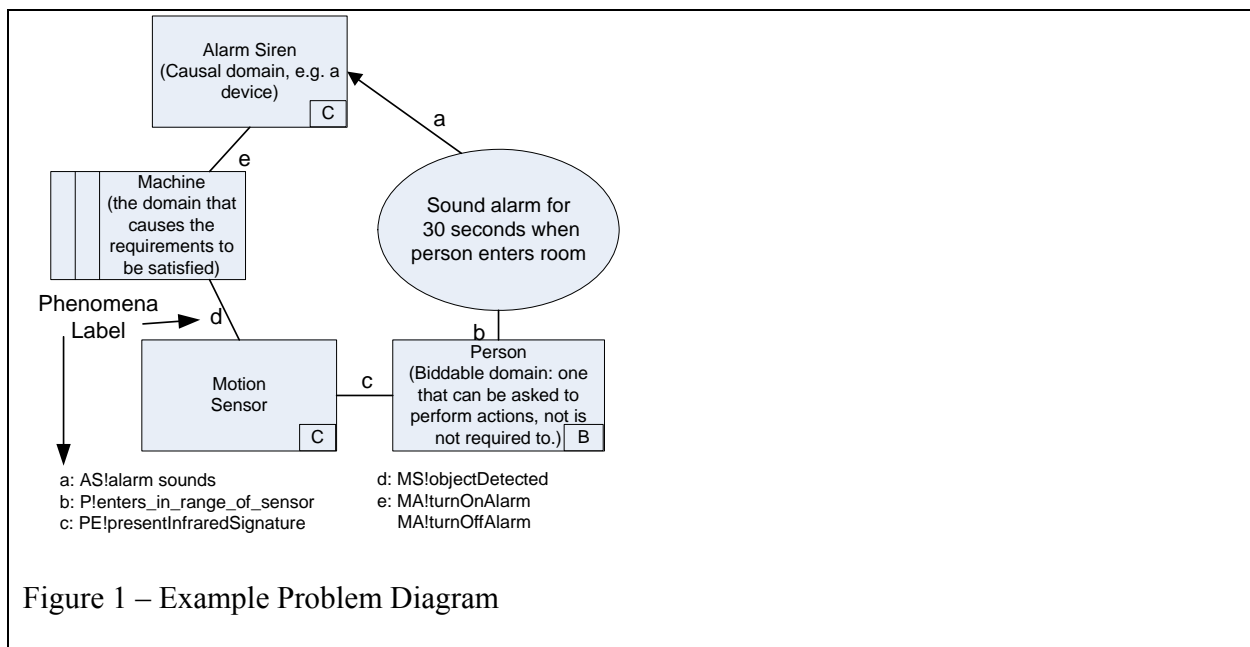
Alarm Siren
(Causal domain, e.g. a device)
C

a

e

Machine
(the domain that causes the requirements to be satisfied)

Sound alarm for 30 seconds when person enters room

Phenomena Label

d

b

Motion Sensor
C

c

Person
(Biddable domain: one that can be asked to perform actions, not is not required to.)
B

a: AS!alarm sounds
b: P!enters_in_range_of_sensor
c: PE!presentInfraredSignature

d: MS!objectDetected
e: MA!turnOnAlarm
MA!turnOffAlarm

Figure 1 – Example Problem Diagram